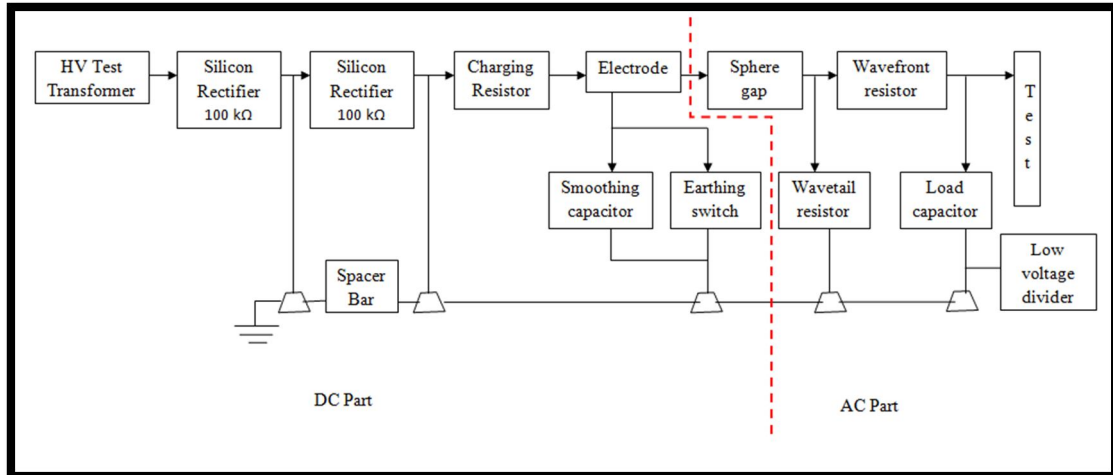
HV Test Transformer

Silicon Rectifier 100 kΩ

Silicon Rectifier 100 kΩ

Charging Resistor

Electrode

Sphere gap

Wavefront resistor

T e s t

Smoothing capacitor

Earthing switch

Wavetail resistor

Load capacitor

Low voltage divider

Spacer Bar

DC Part

AC Part